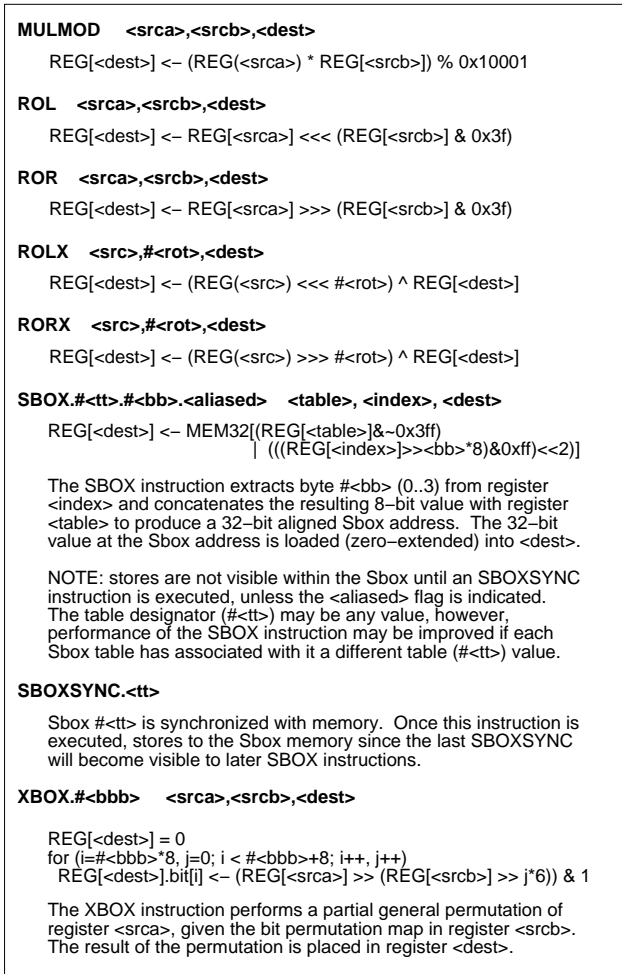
**MULMOD <srca>,<srcb>,<dest>**

REG[<dest>] <– (REG(<srca>) * REG[<srcb>]) % 0x10001

**ROL <srca>,<srcb>,<dest>**

REG[<dest>] <– REG[<srca>] <<< (REG[<srcb>] & 0x3f)

**ROR <srca>,<srcb>,<dest>**

REG[<dest>] <– REG[<srca>] >>> (REG[<srcb>] & 0x3f)

**ROLX <src>,#<rot>,<dest>**

REG[<dest>] <– (REG(<src>) <<< #<rot>) ^ REG[<dest>]

**RORX <src>,#<rot>,<dest>**

REG[<dest>] <– (REG(<src>) >>> #<rot>) ^ REG[<dest>]

**SBOX.#<tt>.#<bb>.<aliased> <table>, <index>, <dest>**

REG[<dest>] <– MEM32[(REG[<table>]&~0x3ff)
| (((REG[<index>]>><bb>*8)&0xff)<<2)]

The SBOX instruction extracts byte #<bb> (0..3) from register <index> and concatenates the resulting 8–bit value with register <table> to produce a 32–bit aligned Sbox address. The 32–bit value at the Sbox address is loaded (zero–extended) into <dest>.

NOTE: stores are not visible within the Sbox until an SBOXSYNC instruction is executed, unless the <aliased> flag is indicated. The table designator (#<tt>) may be any value, however, performance of the SBOX instruction may be improved if each Sbox table has associated with it a different table (#<tt>) value.

**SBOXSYNC.<tt>**

Sbox #<tt> is synchronized with memory. Once this instruction is executed, stores to the Sbox memory since the last SBOXSYNC will become visible to later SBOX instructions.

**XBOX.#<bbb> <srca>,<srcb>,<dest>**

REG[<dest>] = 0
for (i=#<bbb>*8, j=0; i < #<bbb>+8; i++, j++)
REG[<dest>].bit[i] <– (REG[<srca>] >> (REG[<srcb>] >> j*6)) & 1

The XBOX instruction performs a partial general permutation of register <srca>, given the bit permutation map in register <srcb>. The result of the permutation is placed in register <dest>.